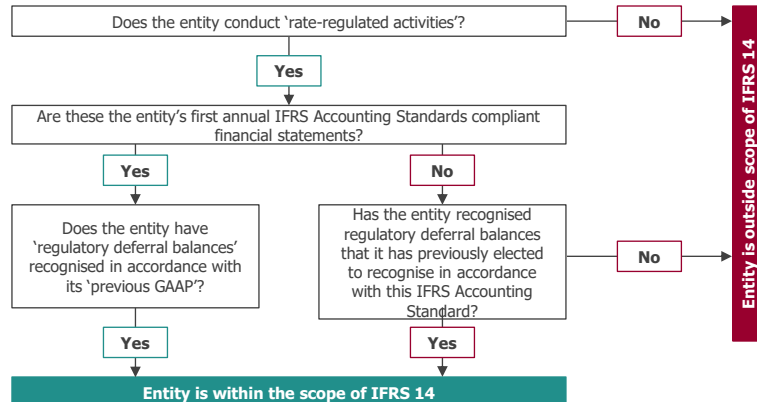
Does the entity conduct 'rate-regulated activities'?

No

Yes

Are these the entity's first annual IFRS Accounting Standards compliant financial statements?

Yes

No

Does the entity have 'regulatory deferral balances' recognised in accordance with its 'previous GAAP'?

Has the entity recognised regulatory deferral balances that it has previously elected to recognise in accordance with this IFRS Accounting Standard?

No

Yes

Yes

Entity is within the scope of IFRS 14

Entity is outside scope of IFRS 14